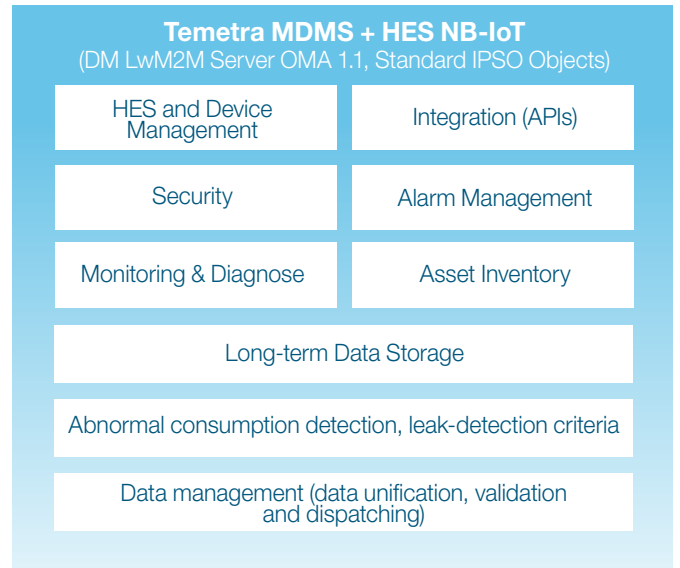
Temetra MDMS + HES NB-IoT
(DM LwM2M Server OMA 1.1, Standard IPSO Objects)

HES and Device Management

Integration (APIs)

Security

Alarm Management

Monitoring & Diagnose

Asset Inventory

Long-term Data Storage

Abnormal consumption detection, leak-detection criteria

Data management (data unification, validation and dispatching)